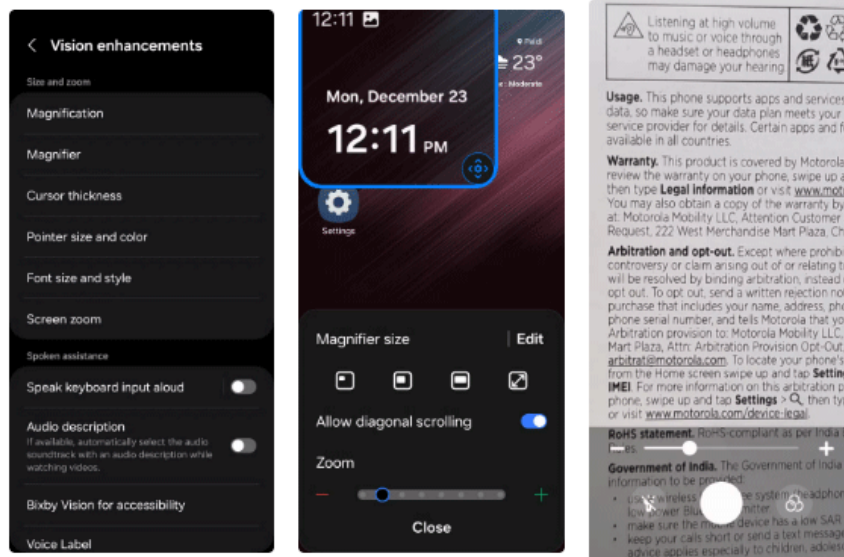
Vision enhancements

Size and zoom

Magnification

Magnifier

Cursor thickness

Pointer size and color

Font size and style

Screen zoom

Spoken assistance

Speak keyboard input aloud

Audio description
If available, automatically select the audio soundtrack with an audio description while watching videos.

Bixby Vision for accessibility

Voice Label

12:11

23°

Moderate

Mon, December 23

12:11 PM

Settings

Magnifier size

Edit

Allow diagonal scrolling

Zoom

Close

Listening at high volume to music or voice through a headset or headphones may damage your hearing.

Usage. This phone supports apps and services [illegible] data, so make sure your data plan meets your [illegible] service provider for details. Certain apps and f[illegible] available in all countries.

Warranty. This product is covered by Motorola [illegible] review the warranty on your phone, swipe up a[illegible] then type Legal information or visit www.mot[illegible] You may also obtain a copy of the warranty by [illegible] at: Motorola Mobility LLC, Attention Customer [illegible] Request, 222 West Merchandise Mart Plaza, Ch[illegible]

Arbitration and opt-out. Except where prohib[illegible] controversy or claim arising out of or relating t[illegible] will be resolved by binding arbitration, instead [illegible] opt out. To opt out, send a written rejection no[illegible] purchase that includes your name, address, ph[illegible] phone serial number, and tells Motorola that yo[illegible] Arbitration provision to: Motorola Mobility LLC, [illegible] Mart Plaza, Attn: Arbitration Provision Opt-Out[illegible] arbitrat@motorola.com. To locate your phone's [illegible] from the Home screen swipe up and tap Setting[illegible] IMEI. For more information on this arbitration p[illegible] phone, swipe up and tap Settings > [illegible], then ty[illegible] or visit www.motorola.com/device-legal.

RoHS statement. RoHS compliant as per India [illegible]

Government of India. The Government of India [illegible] information to be provided:
use wireless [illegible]e system headphon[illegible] low power Blu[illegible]mitter.
make sure the m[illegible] device has a low SAR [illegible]
keep your calls short or send a text messag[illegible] advice applies especially to children, adoles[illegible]